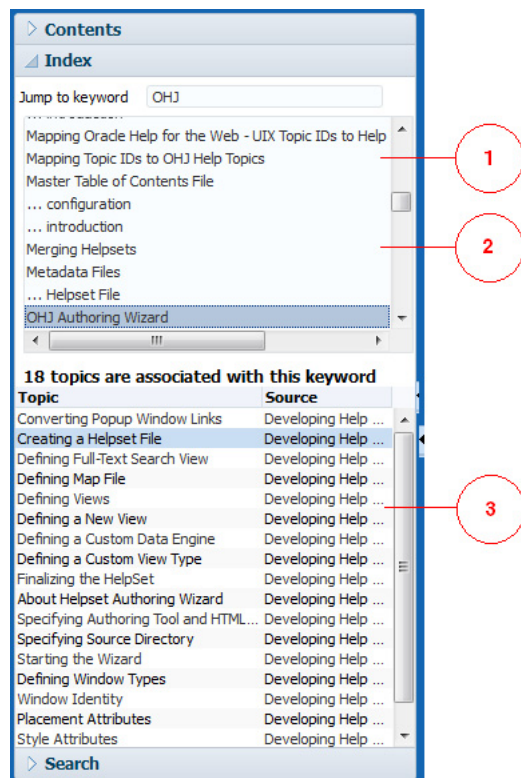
Contents

Index

Jump to keyword OHJ

Mapping Oracle Help for the Web - UIX Topic IDs to Help
Mapping Topic IDs to OHJ Help Topics
Master Table of Contents File
... configuration
... introduction
Merging Helpsets
Metadata Files
... Helpset File
OHJ Authoring Wizard

1

2

18 topics are associated with this keyword

| Topic | Source |
|---|---|
| Converting Popup Window Links | Developing Help ... |
| Creating a Helpset File | Developing Help ... |
| Defining Full-Text Search View | Developing Help ... |
| Defining Map File | Developing Help ... |
| Defining Views | Developing Help ... |
| Defining a New View | Developing Help ... |
| Defining a Custom Data Engine | Developing Help ... |
| Defining a Custom View Type | Developing Help ... |
| Finalizing the HelpSet | Developing Help ... |
| About Helpset Authoring Wizard | Developing Help ... |
| Specifying Authoring Tool and HTML... | Developing Help ... |
| Specifying Source Directory | Developing Help ... |
| Starting the Wizard | Developing Help ... |
| Defining Window Types | Developing Help ... |
| Window Identity | Developing Help ... |
| Placement Attributes | Developing Help ... |
| Style Attributes | Developing Help ... |

3

Search